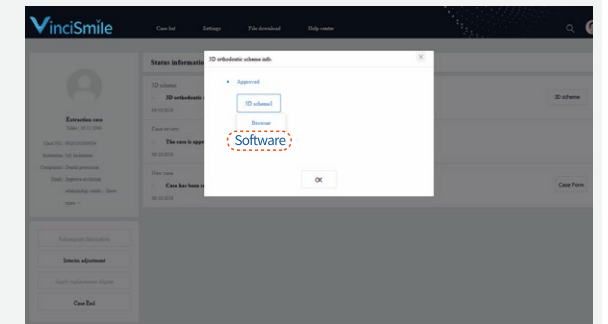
VinciSmile

Case list Settings File download Help center

Status information

3D scheme

3D orthodontic

Case review

The case is appr

New case

Case has been s

Extraction case

3D scheme

Case Form

Subsequent fabrication

Interim adjustment

Case End

3D orthodontic scheme info

• Approved

3D scheme1

Browser

Software

OK